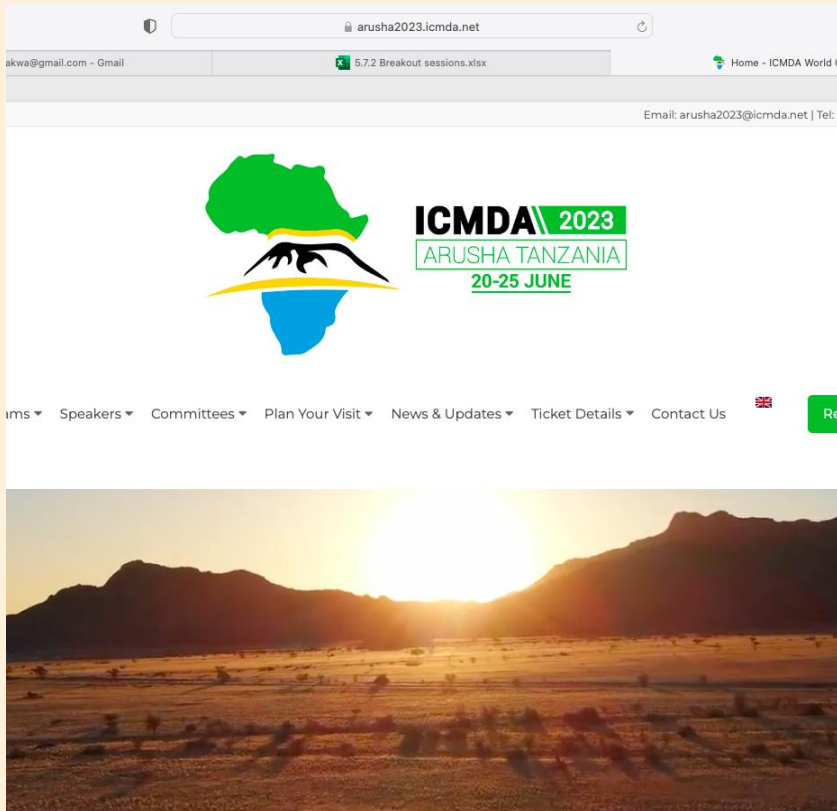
arusha2023.icmda.net

akwa@gmail.com - Gmail

5.7.2 Breakout sessions.xlsx

Home - ICMDA World

Email: arusha2023@icmda.net | Tel:

ICMDA 2023
ARUSHA TANZANIA
20-25 JUNE

ams ▾ Speakers ▾ Committees ▾ Plan Your Visit ▾ News & Updates ▾ Ticket Details ▾ Contact Us

Re